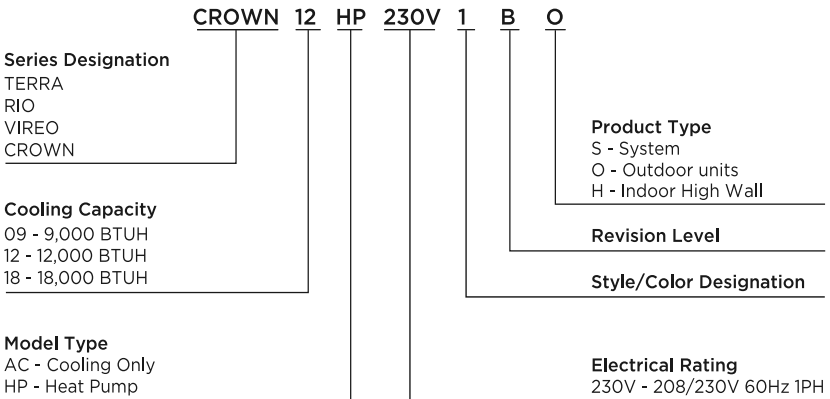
CROWN 12 HP 230V 1 B O

Series Designation
TERRA
RIO
VIREO
CROWN

Cooling Capacity
09 - 9,000 BTUH
12 - 12,000 BTUH
18 - 18,000 BTUH

Model Type
AC - Cooling Only
HP - Heat Pump

Product Type
S - System
O - Outdoor units
H - Indoor High Wall

Revision Level

Style/Color Designation

Electrical Rating
230V - 208/230V 60Hz 1PH